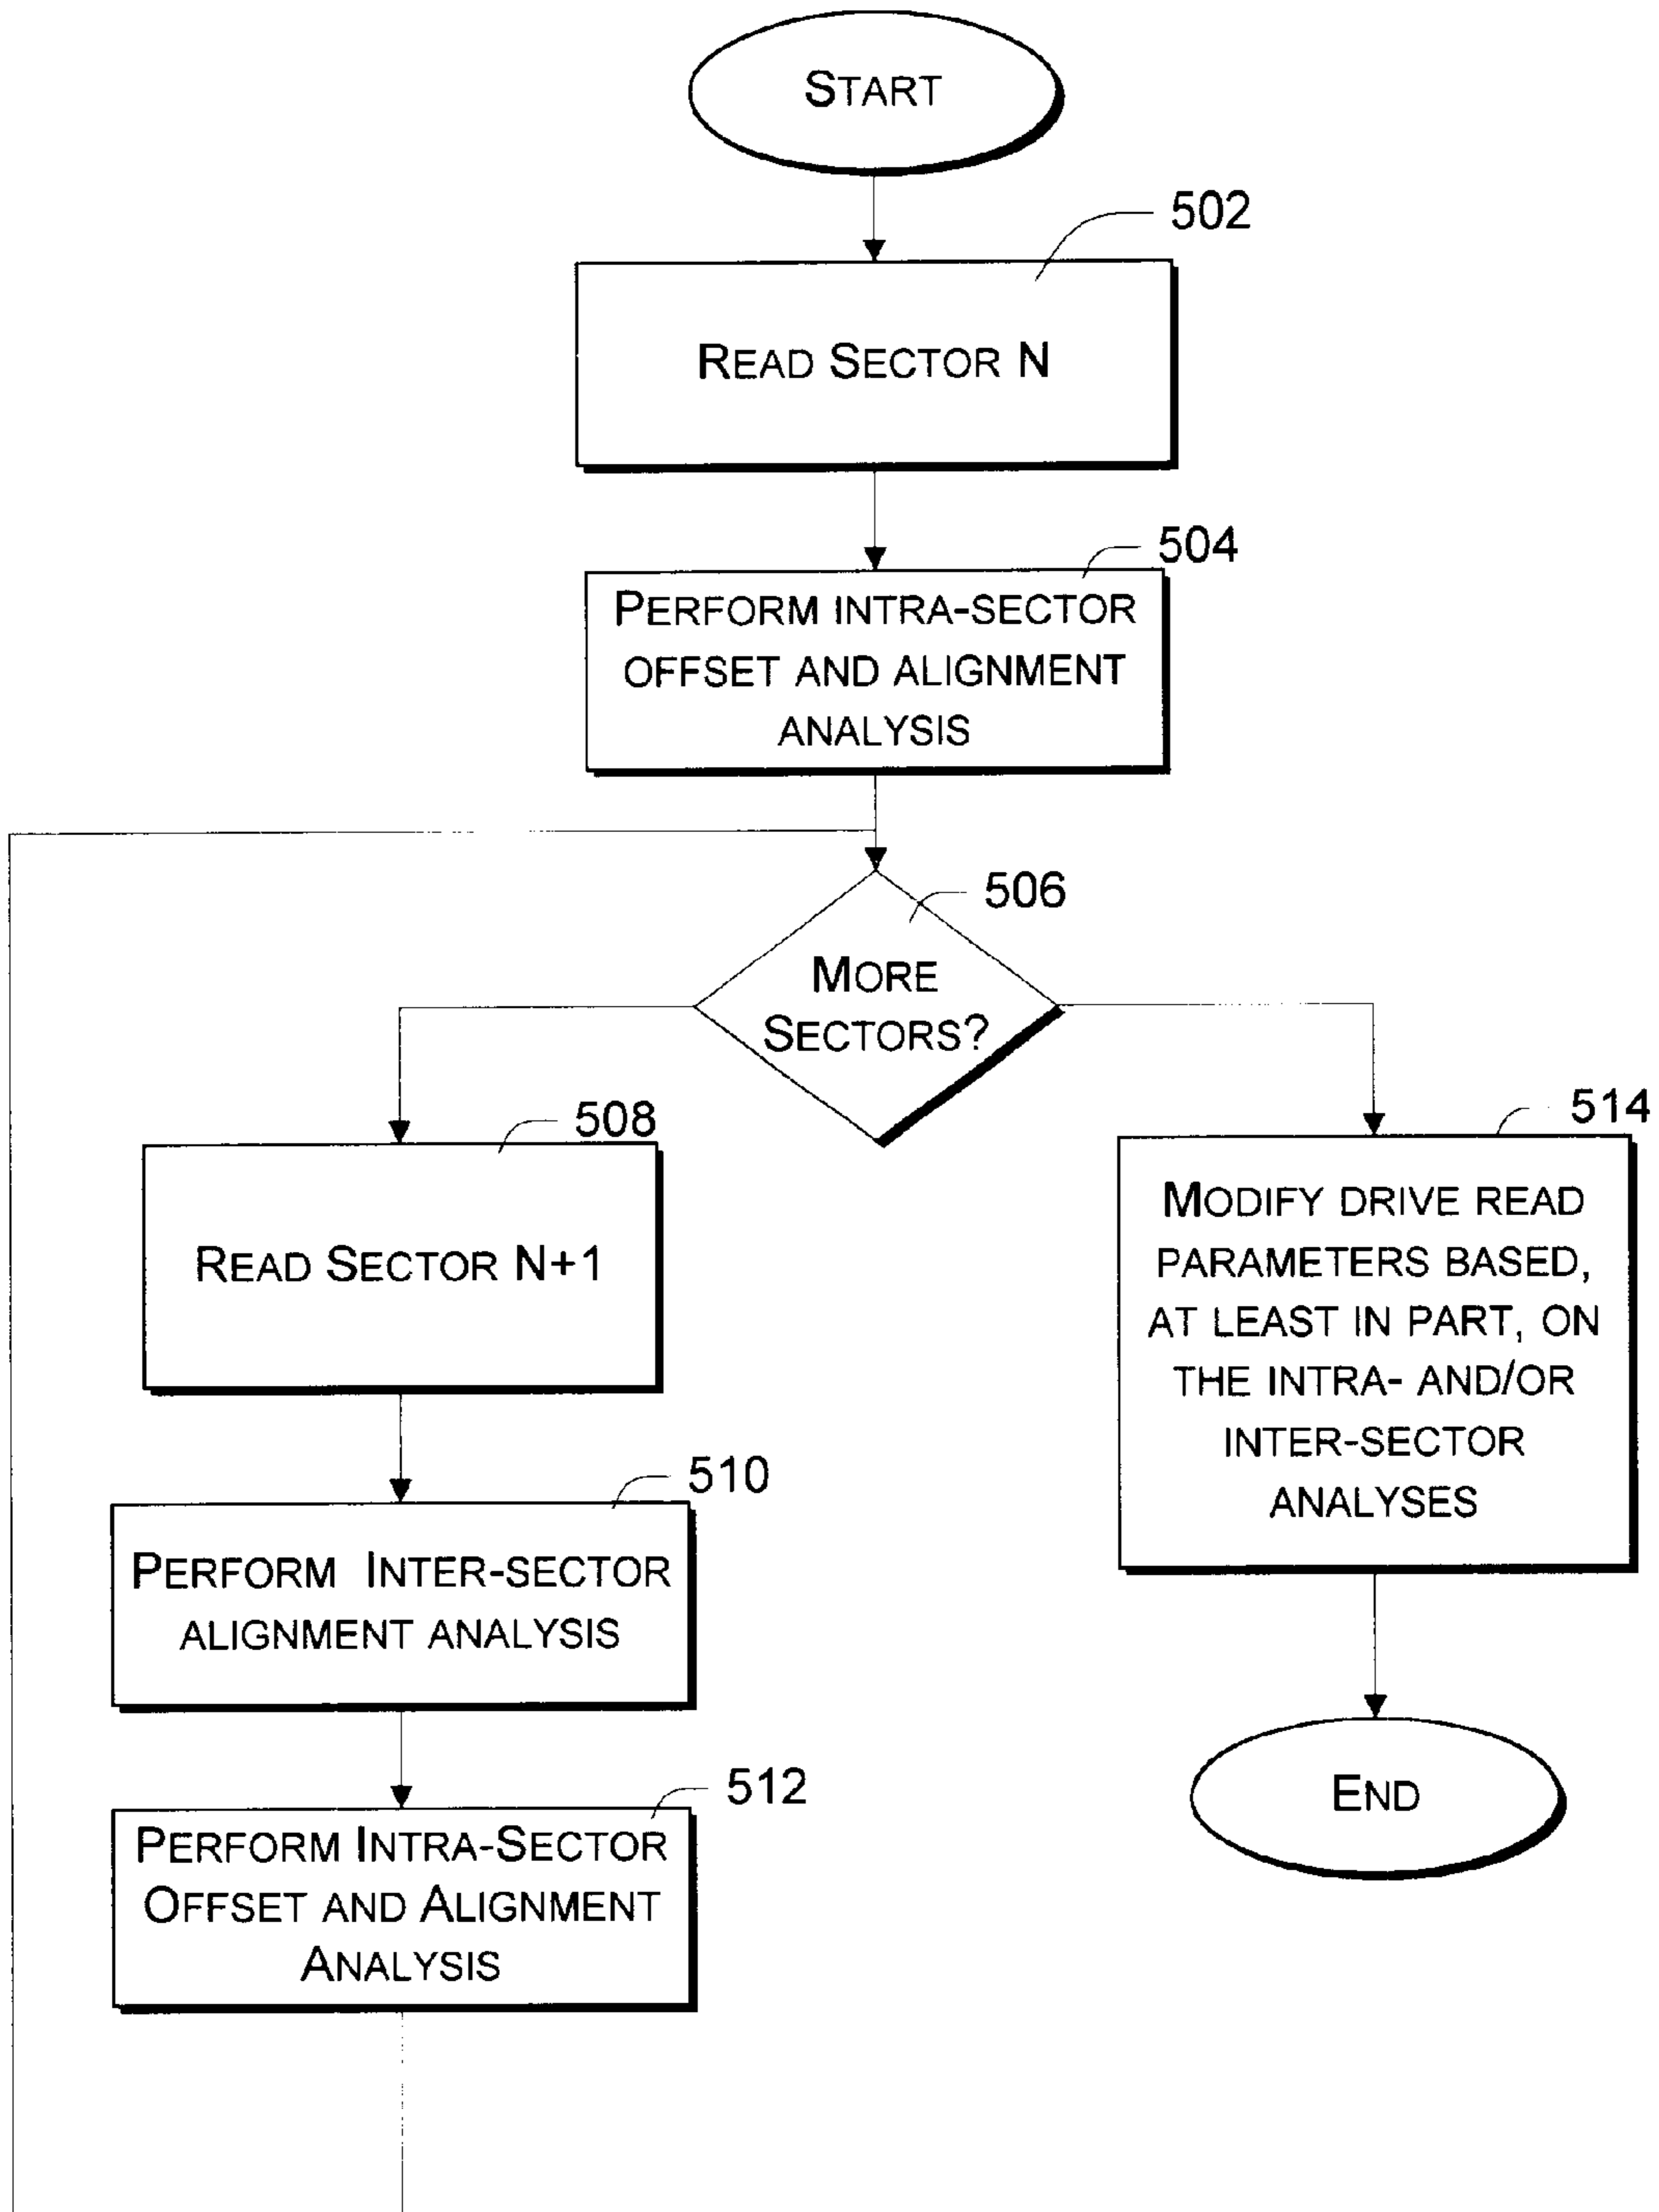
START

502

READ SECTOR N

504

PERFORM INTRA-SECTOR OFFSET AND ALIGNMENT ANALYSIS

506

MORE SECTORS?

508

READ SECTOR N+1

510

PERFORM INTER-SECTOR ALIGNMENT ANALYSIS

512

PERFORM INTRA-SECTOR OFFSET AND ALIGNMENT ANALYSIS

514

MODIFY DRIVE READ PARAMETERS BASED, AT LEAST IN PART, ON THE INTRA- AND/OR INTER-SECTOR ANALYSES

END